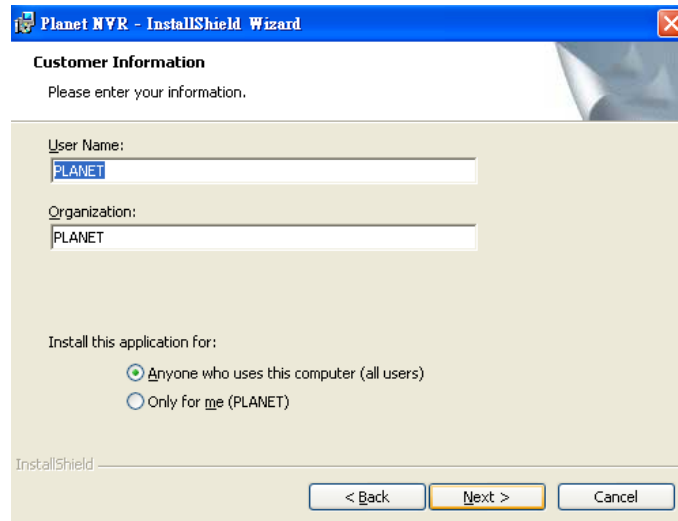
Planet NVR - InstallShield Wizard

Customer Information

Please enter your information.

User Name:

PLANET

Organization:

PLANET

Install this application for:

Anyone who uses this computer (all users)

Only for me (PLANET)

InstallShield

< Back

Next >

Cancel